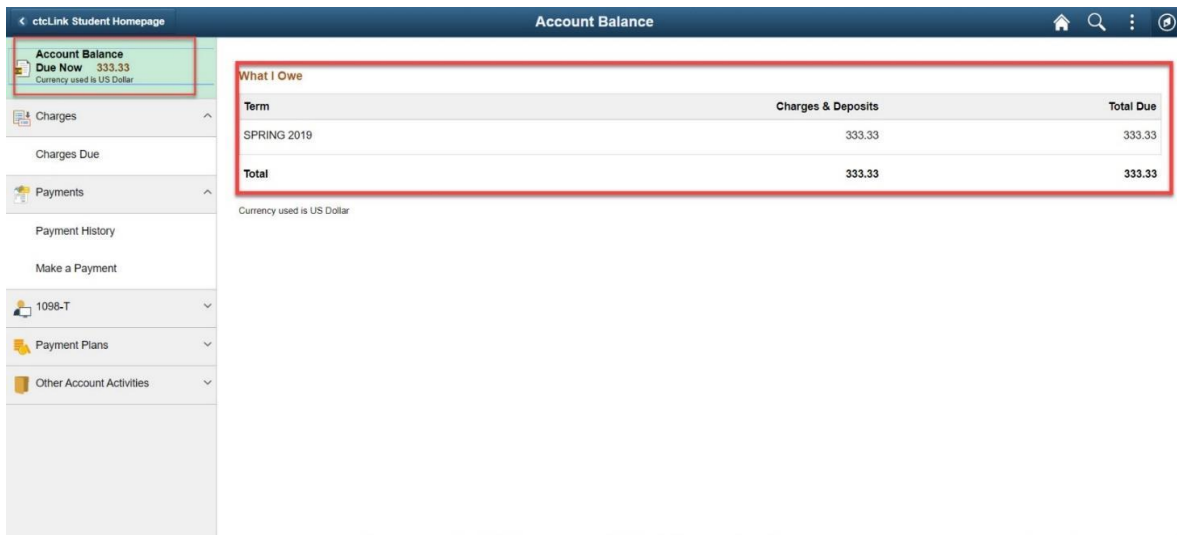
< ctcLink Student Homepage

Account Balance

Account Balance
Due Now 333.33
Currency used is US Dollar

Charges

Charges Due

Payments

Payment History

Make a Payment

1098-T

Payment Plans

Other Account Activities

What I Owe

| Term | Charges & Deposits | Total Due |
|---|---|---|
| SPRING 2019 | 333.33 | 333.33 |
| Total | 333.33 | 333.33 |

Currency used is US Dollar